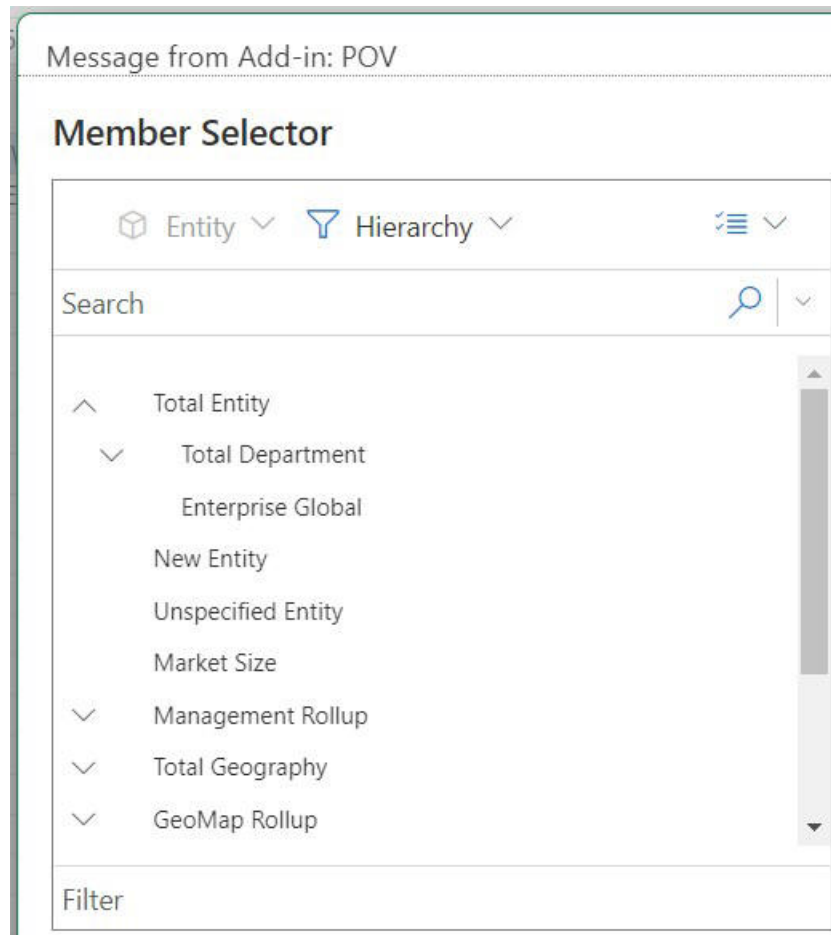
Message from Add-in: POV

Member Selector

Entity Hierarchy

Search

Total Entity

Total Department

Enterprise Global

New Entity

Unspecified Entity

Market Size

Management Rollup

Total Geography

GeoMap Rollup

Filter